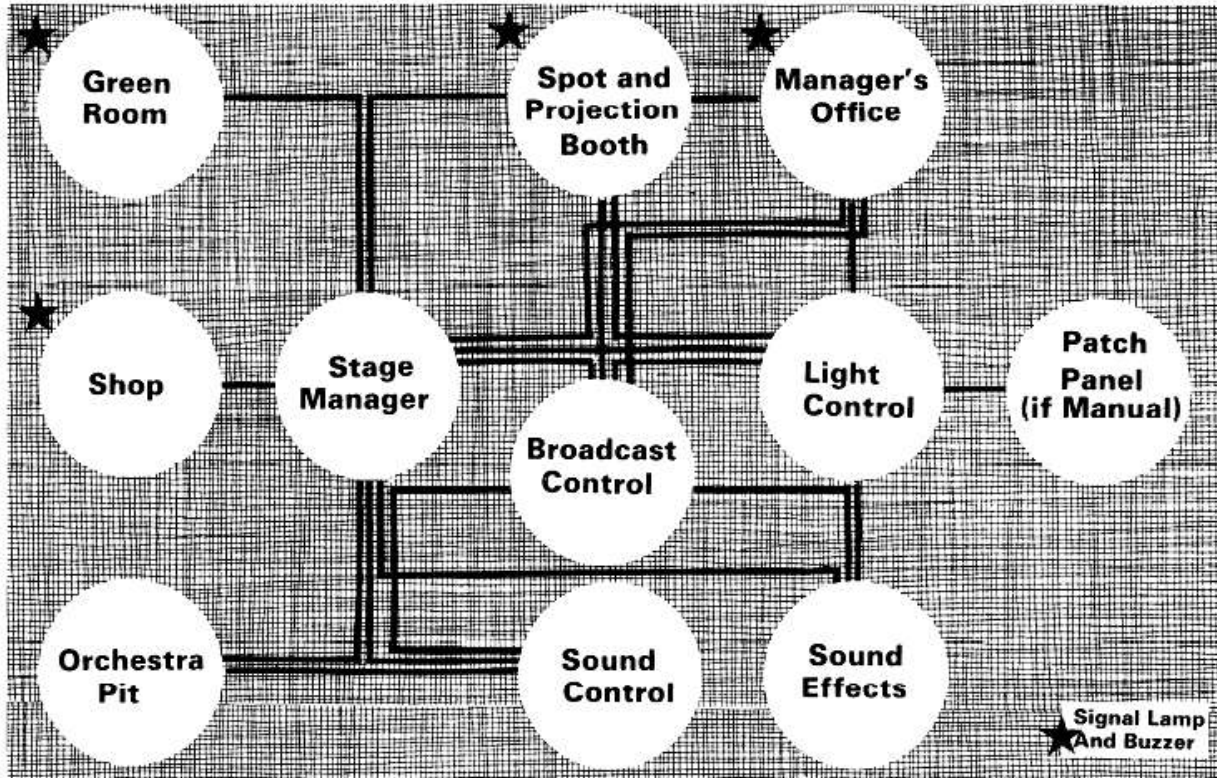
Green Room

Spot and Projection Booth

Manager's Office

Shop

Stage Manager

Light Control

Patch Panel (if Manual)

Broadcast Control

Orchestra Pit

Sound Control

Sound Effects

Signal Lamp And Buzzer